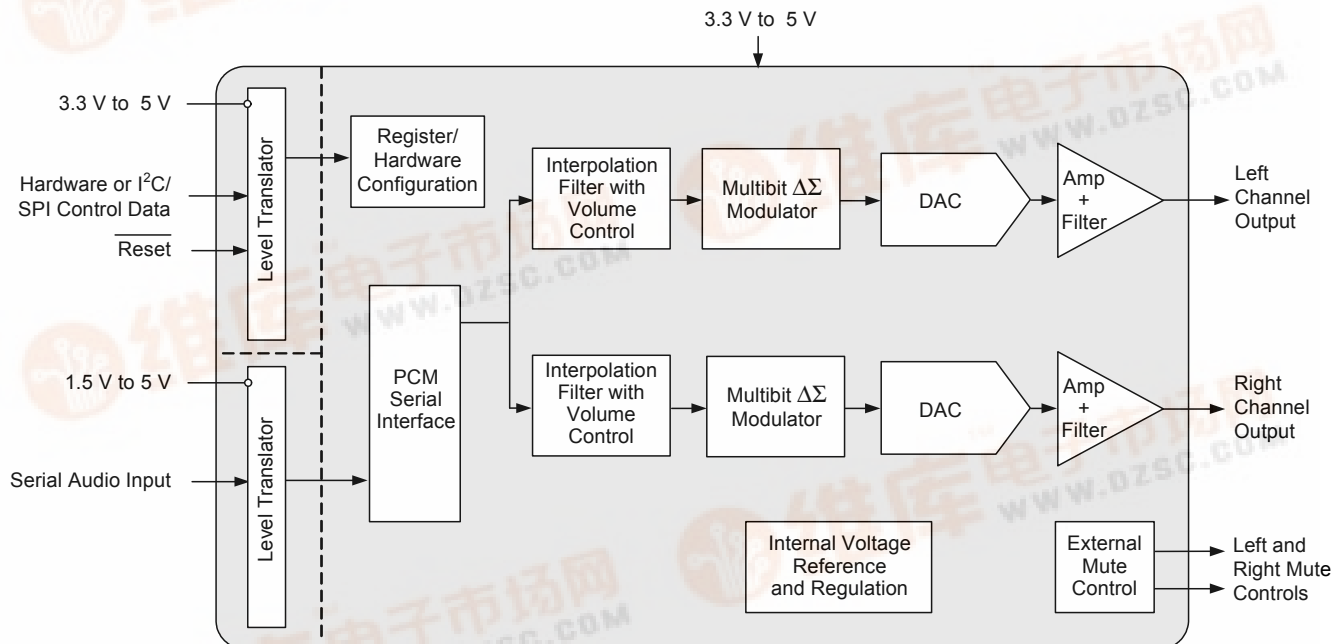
3.3 V to 5 V

3.3 V to 5 V

Hardware or I$^2$C/ SPI Control Data

Reset

1.5 V to 5 V

Serial Audio Input

Level Translator

Level Translator

Register/ Hardware Configuration

PCM Serial Interface

Interpolation Filter with Volume Control

Multibit $\Delta\Sigma$ Modulator

DAC

Amp + Filter

Left Channel Output

Interpolation Filter with Volume Control

Multibit $\Delta\Sigma$ Modulator

DAC

Amp + Filter

Right Channel Output

Internal Voltage Reference and Regulation

External Mute Control

Left and Right Mute Controls

维库电子市场网 WWW.DZSC.COM